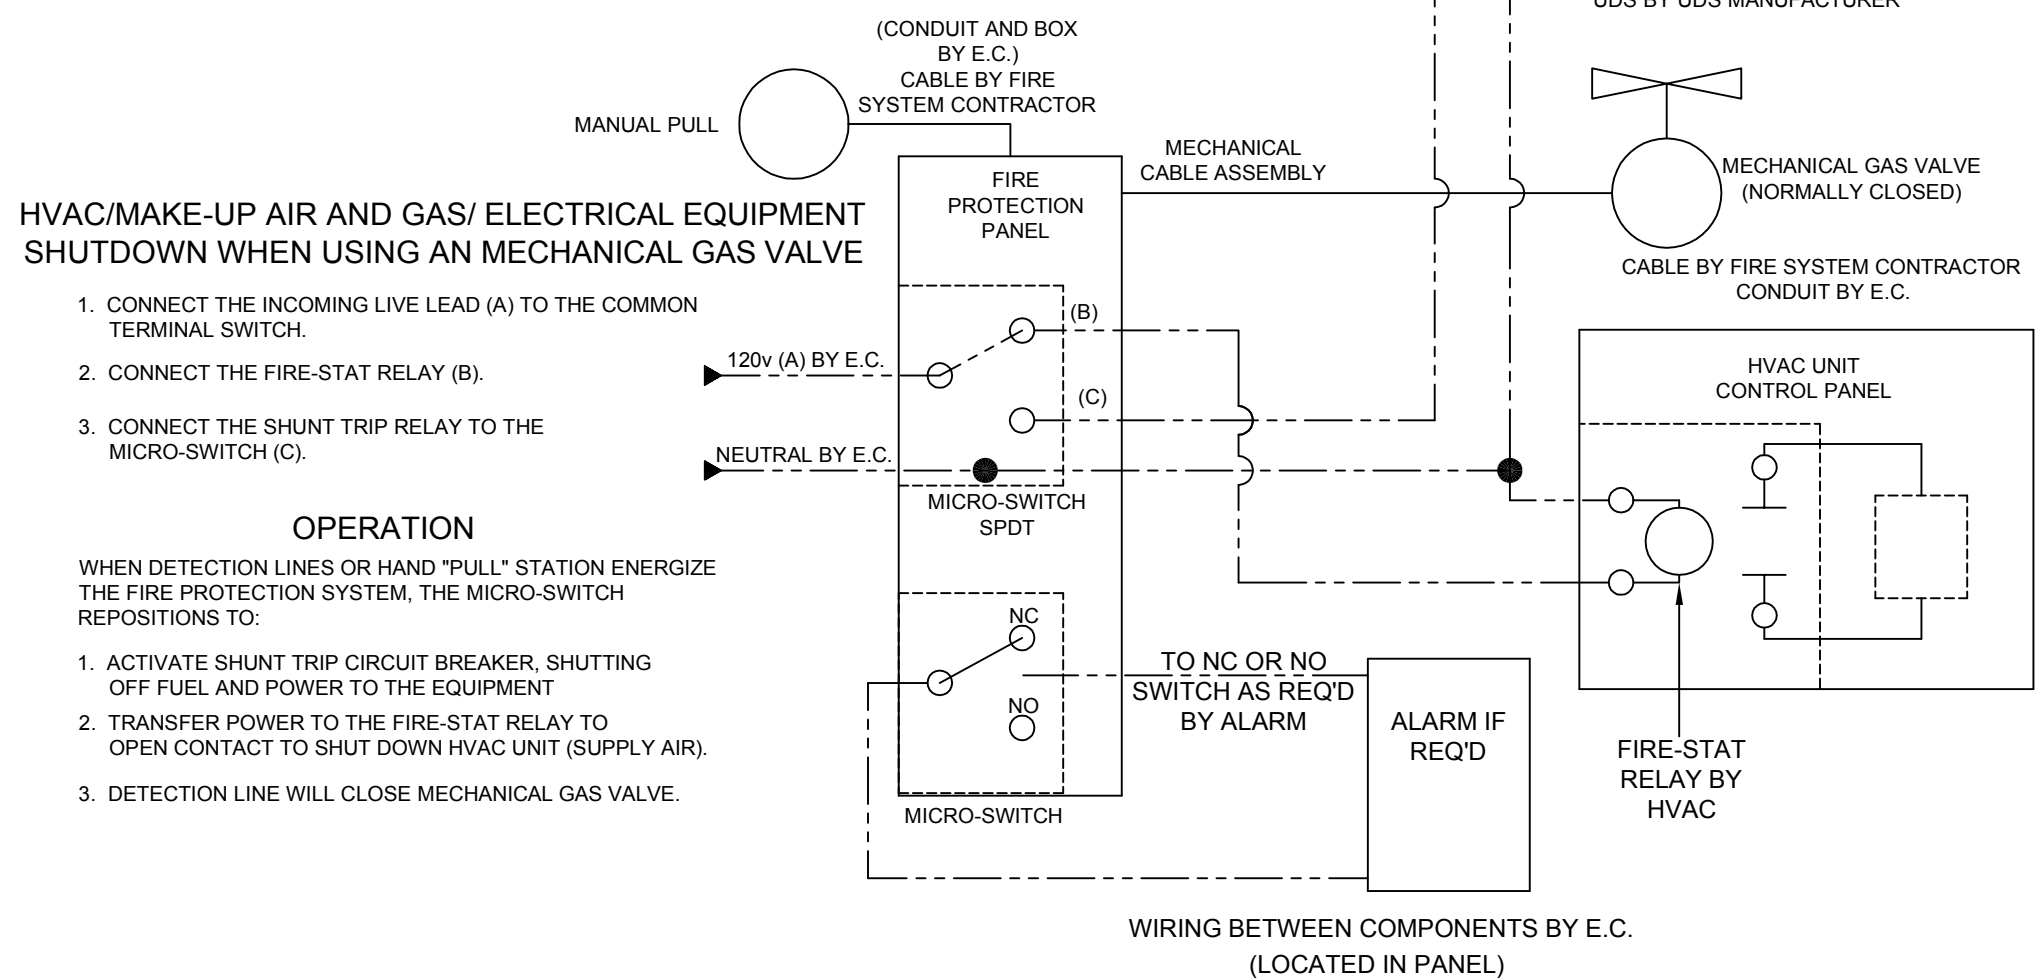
UDS BY UDS MANUFACTURER

(CONDUIT AND BOX BY E.C.) CABLE BY FIRE SYSTEM CONTRACTOR

MANUAL PULL

MECHANICAL CABLE ASSEMBLY

FIRE PROTECTION PANEL

MECHANICAL GAS VALVE (NORMALLY CLOSED)

CABLE BY FIRE SYSTEM CONTRACTOR CONDUIT BY E.C.

HVAC/MAKE-UP AIR AND GAS/ ELECTRICAL EQUIPMENT SHUTDOWN WHEN USING AN MECHANICAL GAS VALVE

1. CONNECT THE INCOMING LIVE LEAD (A) TO THE COMMON TERMINAL SWITCH.

2. CONNECT THE FIRE-STAT RELAY (B).

3. CONNECT THE SHUNT TRIP RELAY TO THE MICRO-SWITCH (C).

(B)

120v (A) BY E.C.

(C)

NEUTRAL BY E.C.

MICRO-SWITCH SPDT

HVAC UNIT CONTROL PANEL

OPERATION

WHEN DETECTION LINES OR HAND "PULL" STATION ENERGIZE THE FIRE PROTECTION SYSTEM, THE MICRO-SWITCH REPOSITIONS TO:

1. ACTIVATE SHUNT TRIP CIRCUIT BREAKER, SHUTTING OFF FUEL AND POWER TO THE EQUIPMENT

2. TRANSFER POWER TO THE FIRE-STAT RELAY TO OPEN CONTACT TO SHUT DOWN HVAC UNIT (SUPPLY AIR).

3. DETECTION LINE WILL CLOSE MECHANICAL GAS VALVE.

NC

NO

TO NC OR NO SWITCH AS REQ'D BY ALARM

ALARM IF REQ'D

FIRE-STAT RELAY BY HVAC

MICRO-SWITCH

WIRING BETWEEN COMPONENTS BY E.C. (LOCATED IN PANEL)